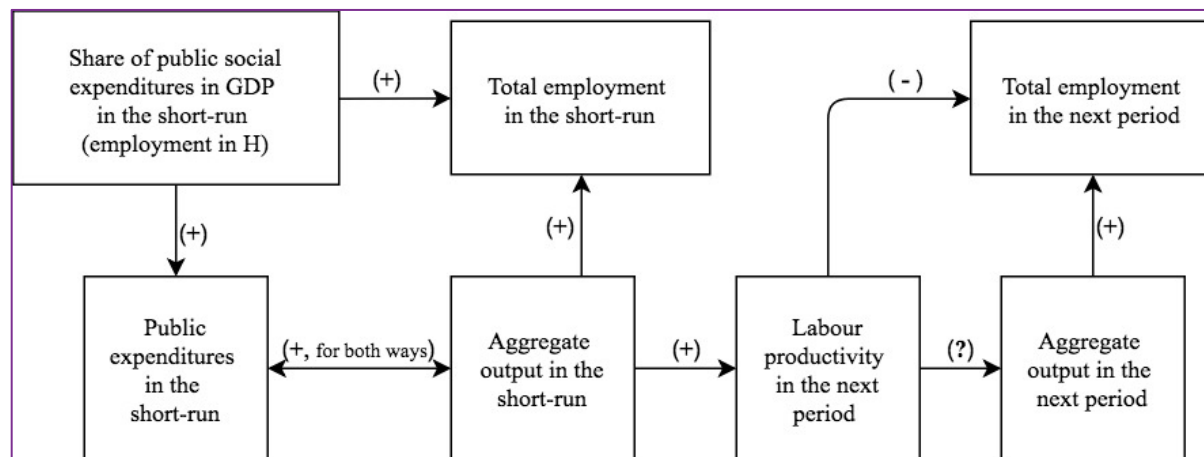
Share of public social expenditures in GDP in the short-run (employment in H)

(+)

Total employment in the short-run

( - )

Total employment in the next period

(+)

(+)

(+)

Public expenditures in the short-run

(+, for both ways)

Aggregate output in the short-run

(+)

Labour productivity in the next period

(?)

Aggregate output in the next period